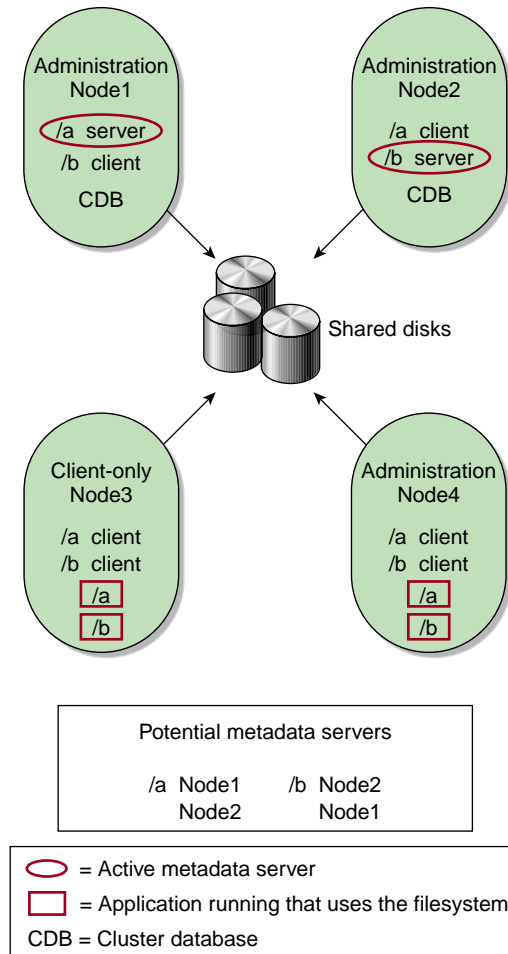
Administration Node1
/a server
/b client
CDB

Administration Node2
/a client
/b server
CDB

Shared disks

Client-only Node3
/a client
/b client
/a
/b

Administration Node4
/a client
/b client
/a
/b

Potential metadata servers

/a Node1
Node2

/b Node2
Node1

= Active metadata server
= Application running that uses the filesystem
CDB = Cluster database